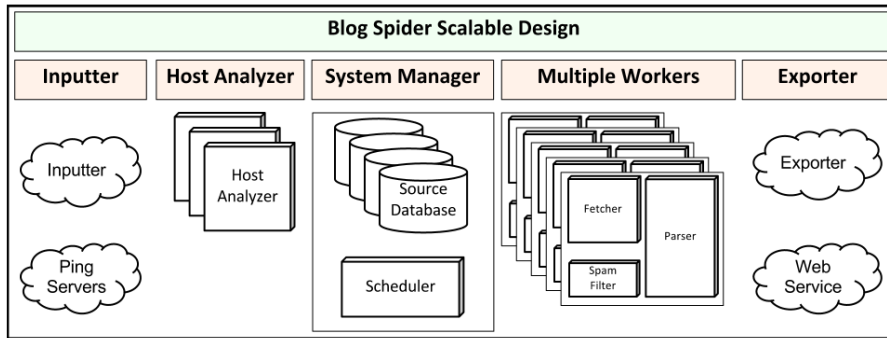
Blog Spider Scalable Design

Inputter

Host Analyzer

System Manager

Multiple Workers

Exporter

Inputter

Ping Servers

Host Analyzer

Source Database

Scheduler

Fetcher

Spam Filter

Parser

Exporter

Web Service